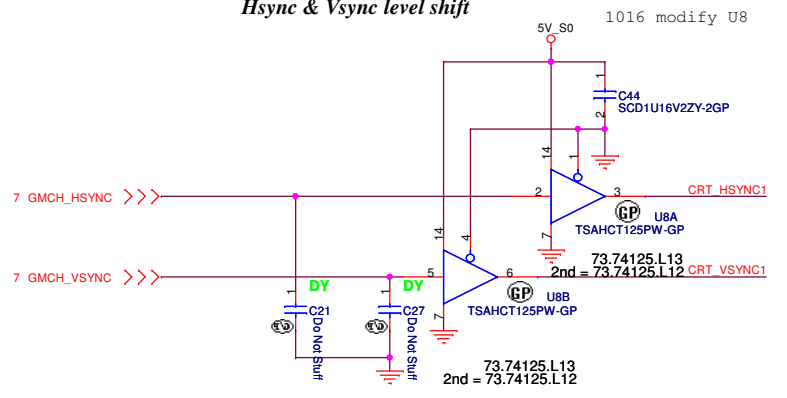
Hsync & Vsync level shift

1016 modify U8

5V_S0

1
C44
SCD1U16V2ZY-2GP
2

14

7 GMCH_HSYNC

2

3

CRT_HSYNC1

GP

U8A
TSAHCT125PW-GP

7

73.74125.L13
2nd = 73.74125.L12

14

4

7 GMCH_VSYNC

DY

DY

5

6

CRT_VSYNC1

GP

U8B
TSAHCT125PW-GP

1
C21
Do Not Stuff
2

1
C27
Do Not Stuff
2

7

73.74125.L13
2nd = 73.74125.L12